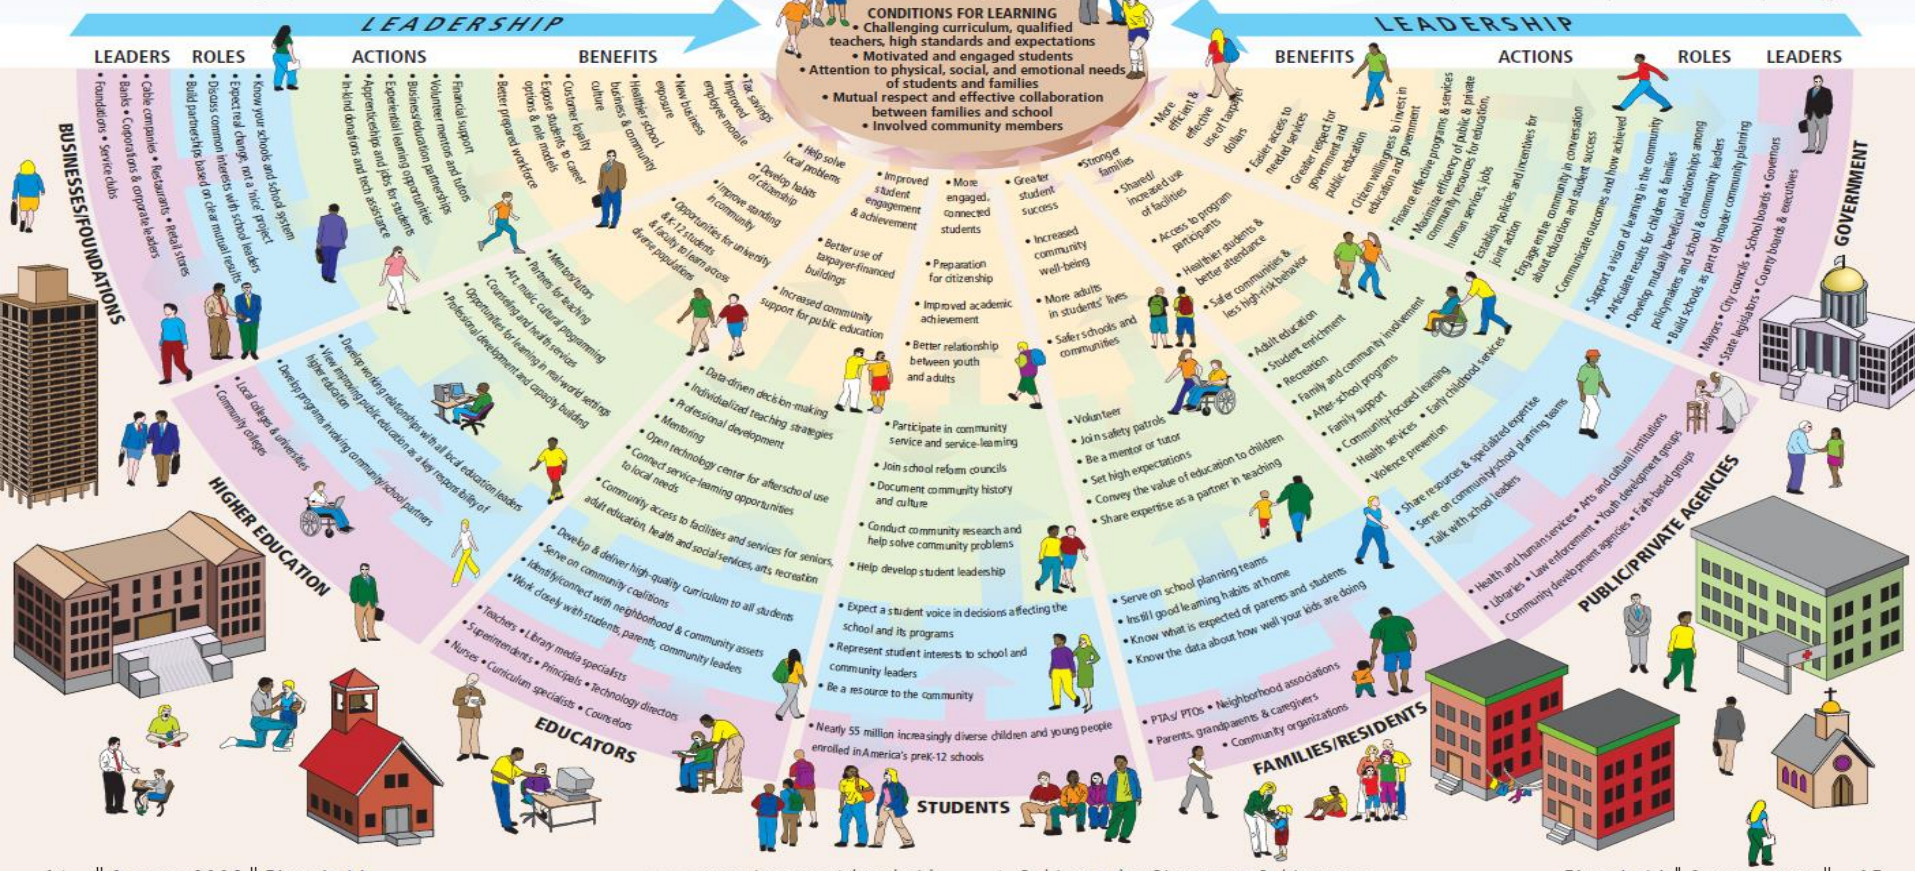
LEADERSHIP

LEADERSHIP

CONDITIONS FOR LEARNING
• Challenging curriculum, qualified teachers, high standards and expectations
• Motivated and engaged students
• Attention to physical, social, and emotional needs of students and families
• Mutual respect and effective collaboration between families and school
• Involved community members

LEADERS ROLES ACTIONS BENEFITS

BENEFITS ACTIONS ROLES LEADERS

BUSINESSES/FOUNDATIONS

Foundations • Service clubs
Banks • Corporations & corporate leaders
Cable companies • Restaurants • Retail stores

Build partnerships based on clear mutual results
Discuss common interests with school leaders
Expect real change, not a 'nice' project
Know your schools and school system

In-kind donations and tech assistance
Apprenticeships and jobs for students
Experiential learning opportunities
Business/education partnerships
Volunteer mentors and tutors
Financial support

Better prepared workforce
Expose students to career options & role models
Customer loyalty
Healthier school, business & community culture
New business exposure
Improved employee morale
Tax savings

Help solve local problems
Develop habits of citizenship
Improve standing in community
Opportunities for university & K-12 students & faculty to learn across diverse populations
Better use of taxpayer-financed buildings
Increased community support for public education

• Improved student engagement & achievement
• More engaged, connected students
• Preparation for citizenship
• Improved academic achievement
• Better relationship between youth and adults

• Greater student success
• Increased community well-being
• More adults in students' lives
• Safer schools and communities

• Stronger families
• Shared/ increased use of facilities
• Access to program participants
• Healthier students & better attendance
• Safer communities & less high-risk behavior

• More efficient & effective use of taxpayer dollars
• Easier access to needed services
• Greater respect for government and public education
• Citizen willingness to invest in education and government

• Finance effective programs & services
• Maximize efficiency of public & private community resources for education, human services, jobs
• Establish policies and incentives for joint action
• Engage entire community in conversation about education and student success
• Communicate outcomes and how achieved

• Support a vision of learning in the community
• Articulate results for children & families
• Develop mutually beneficial relationships among policymakers and school & community leaders
• Build schools as part of broader community planning

• Mayors • City councils • School boards • Governors
• State legislators • County boards & executives

GOVERNMENT

HIGHER EDUCATION

Local colleges & universities
Community colleges

Develop working relationships with all local education leaders
View improving public education as a key responsibility of higher education
Develop programs involving community/school partners

Mentorships
Partners for teaching
Art, music, cultural programming
Counseling and health services
Opportunities for learning in real-world settings
Professional development and capacity building

Data-driven decision-making
Individualized teaching strategies
Professional development
Mentoring
Open technology center for afterschool use
Connect service-learning opportunities to local needs
Community access to facilities and services for seniors, adult education, health and social services, arts, recreation

• Participate in community service and service-learning
• Join school reform councils
• Document community history and culture
• Conduct community research and help solve community problems
• Help develop student leadership

• Volunteer
• Join safety patrols
• Be a mentor or tutor
• Set high expectations
• Convey the value of education to children
• Share expertise as a partner in teaching

• Adult education
• Student enrichment
• Recreation
• Family and community involvement
• After-school programs
• Family support
• Community-focused learning
• Health services • Early childhood services
• Violence prevention

• Share resources & specialized expertise
• Serve on community/school planning teams
• Talk with school leaders

• Health and human services • Arts and cultural institutions
• Libraries • Law enforcement • Youth development groups
• Community development agencies • Faith-based groups

PUBLIC/PRIVATE AGENCIES

• Develop & deliver high-quality curriculum to all students
• Serve on community coalitions
• Identify/connect with neighborhood & community assets
• Work closely with students, parents, community leaders

• Teachers • Library media specialists
• Superintendents • Principals • Technology directors
• Nurses • Curriculum specialists • Counselors

EDUCATORS

• Expect a student voice in decisions affecting the school and its programs
• Represent student interests to school and community leaders
• Be a resource to the community

• Nearly 55 million increasingly diverse children and young people enrolled in America's preK-12 schools

STUDENTS

• Serve on school planning teams
• Instill good learning habits at home
• Know what is expected of parents and students
• Know the data about how well your kids are doing

• PTAs/ PTOs • Neighborhood associations
• Parents, grandparents & caregivers
• Community organizations

FAMILIES/RESIDENTS